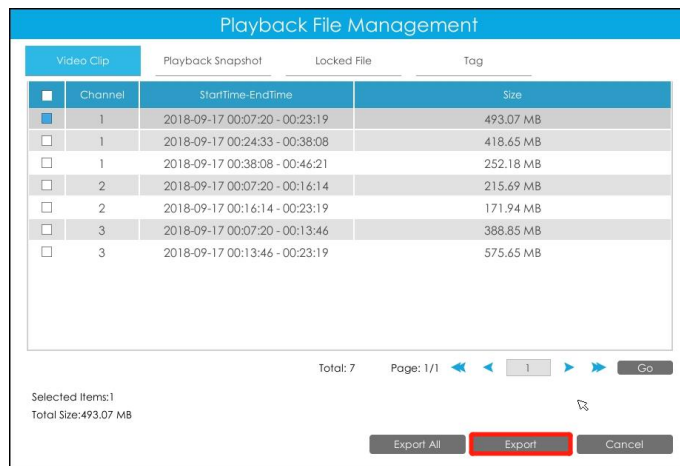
Playback File Management

Video Clip | Playback Snapshot | Locked File | Tag

| | Channel | StartTime-EndTime | Size |
|---|---|---|---|
| | 1 | 2018-09-17 00:07:20 - 00:23:19 | 493.07 MB |
| | 1 | 2018-09-17 00:24:33 - 00:38:08 | 418.65 MB |
| | 1 | 2018-09-17 00:38:08 - 00:46:21 | 252.18 MB |
| | 2 | 2018-09-17 00:07:20 - 00:16:14 | 215.69 MB |
| | 2 | 2018-09-17 00:16:14 - 00:23:19 | 171.94 MB |
| | 3 | 2018-09-17 00:07:20 - 00:13:46 | 388.85 MB |
| | 3 | 2018-09-17 00:13:46 - 00:23:19 | 575.65 MB |

Total: 7 Page: 1/1 1 Go

Selected Items:1
Total Size:493.07 MB

Export All Export Cancel